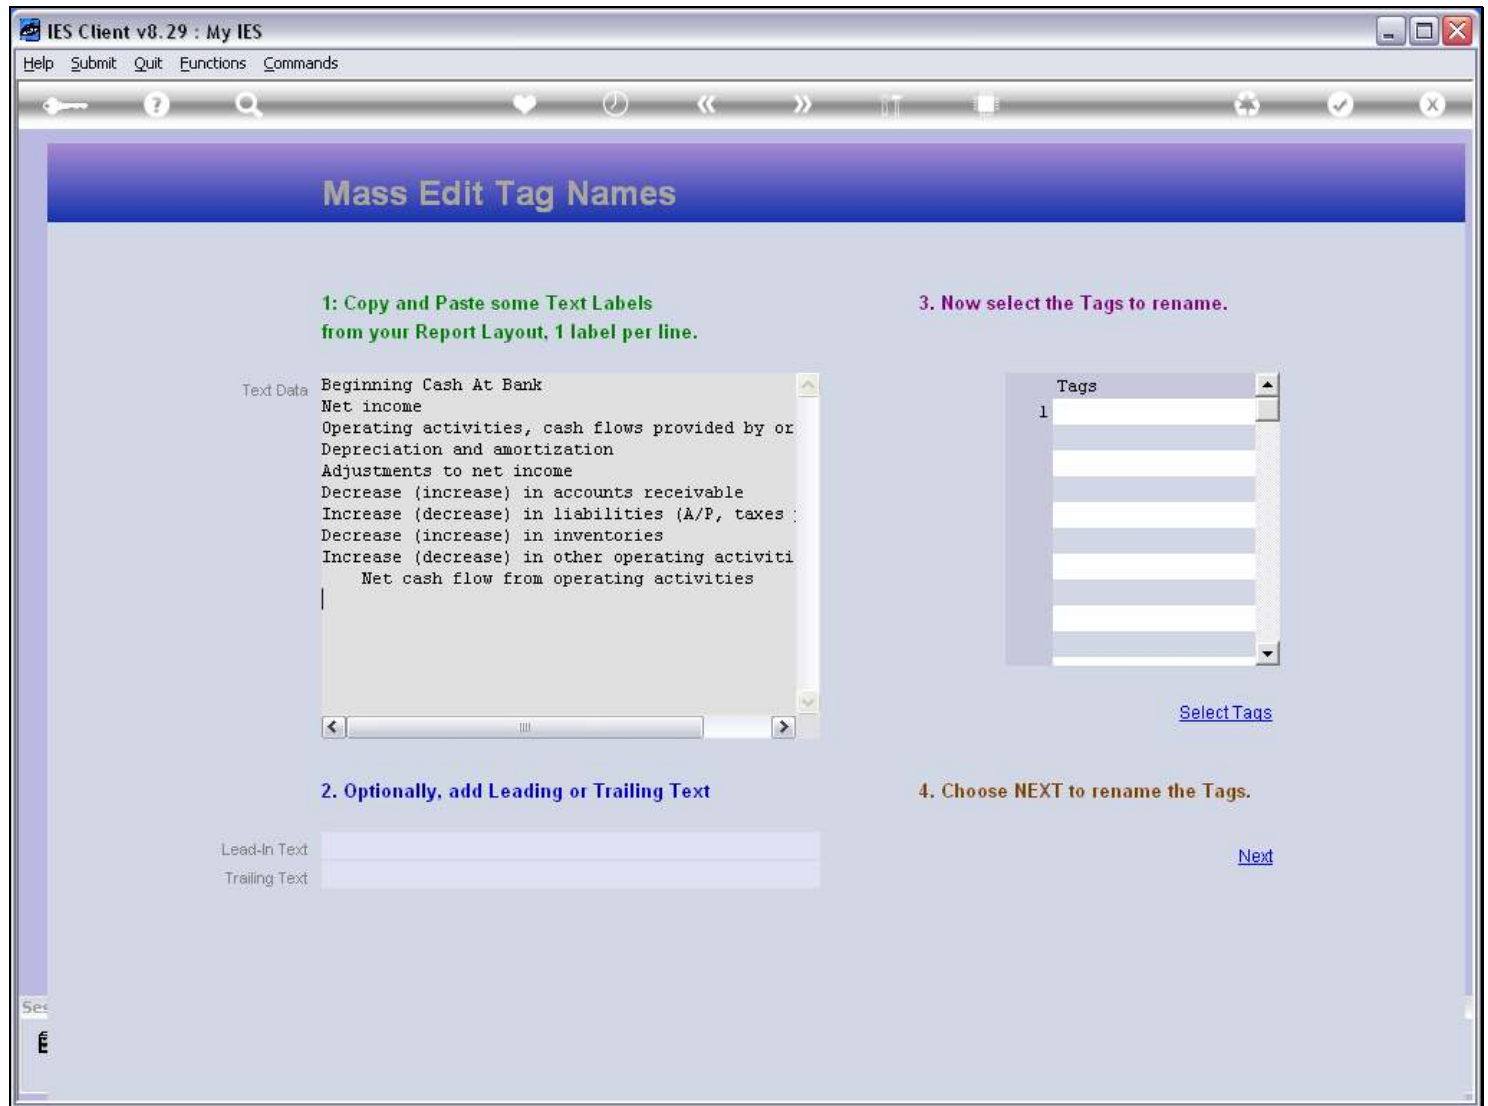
IES Client v8.29 : My IES

Help Submit Quit Functions Commands

Mass Edit Tag Names

1: Copy and Paste some Text Labels from your Report Layout, 1 label per line.

3. Now select the Tags to rename.

Text Data

Beginning Cash At Bank
Net income
Operating activities, cash flows provided by or
Depreciation and amortization
Adjustments to net income
Decrease (increase) in accounts receivable
Increase (decrease) in liabilities (A/P, taxes
Decrease (increase) in inventories
Increase (decrease) in other operating activiti
Net cash flow from operating activities

| | Tags |
|---|---|
| 1 | |

Select Tags

2. Optionally, add Leading or Trailing Text

4. Choose NEXT to rename the Tags.

Lead-In Text

Trailing Text

Next

Ses